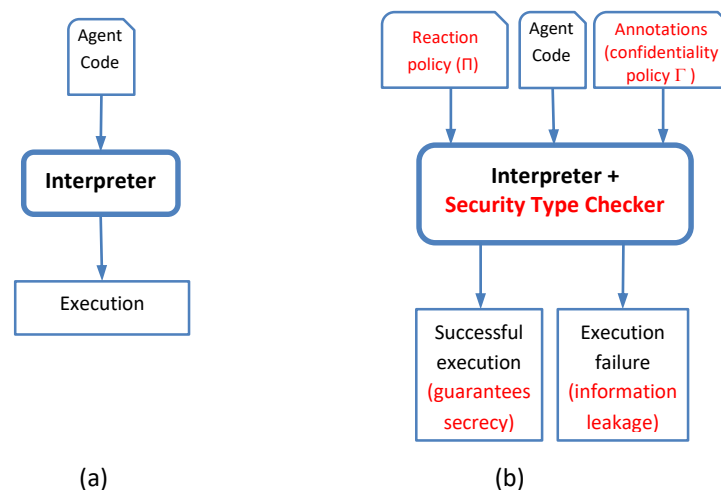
Agent Code

Interpreter

Execution

(a)

Reaction policy (Π)

Agent Code

Annotations (confidentiality policy $\Gamma$ )

Interpreter + Security Type Checker

Successful execution (guarantees secrecy)

Execution failure (information leakage)

(b)